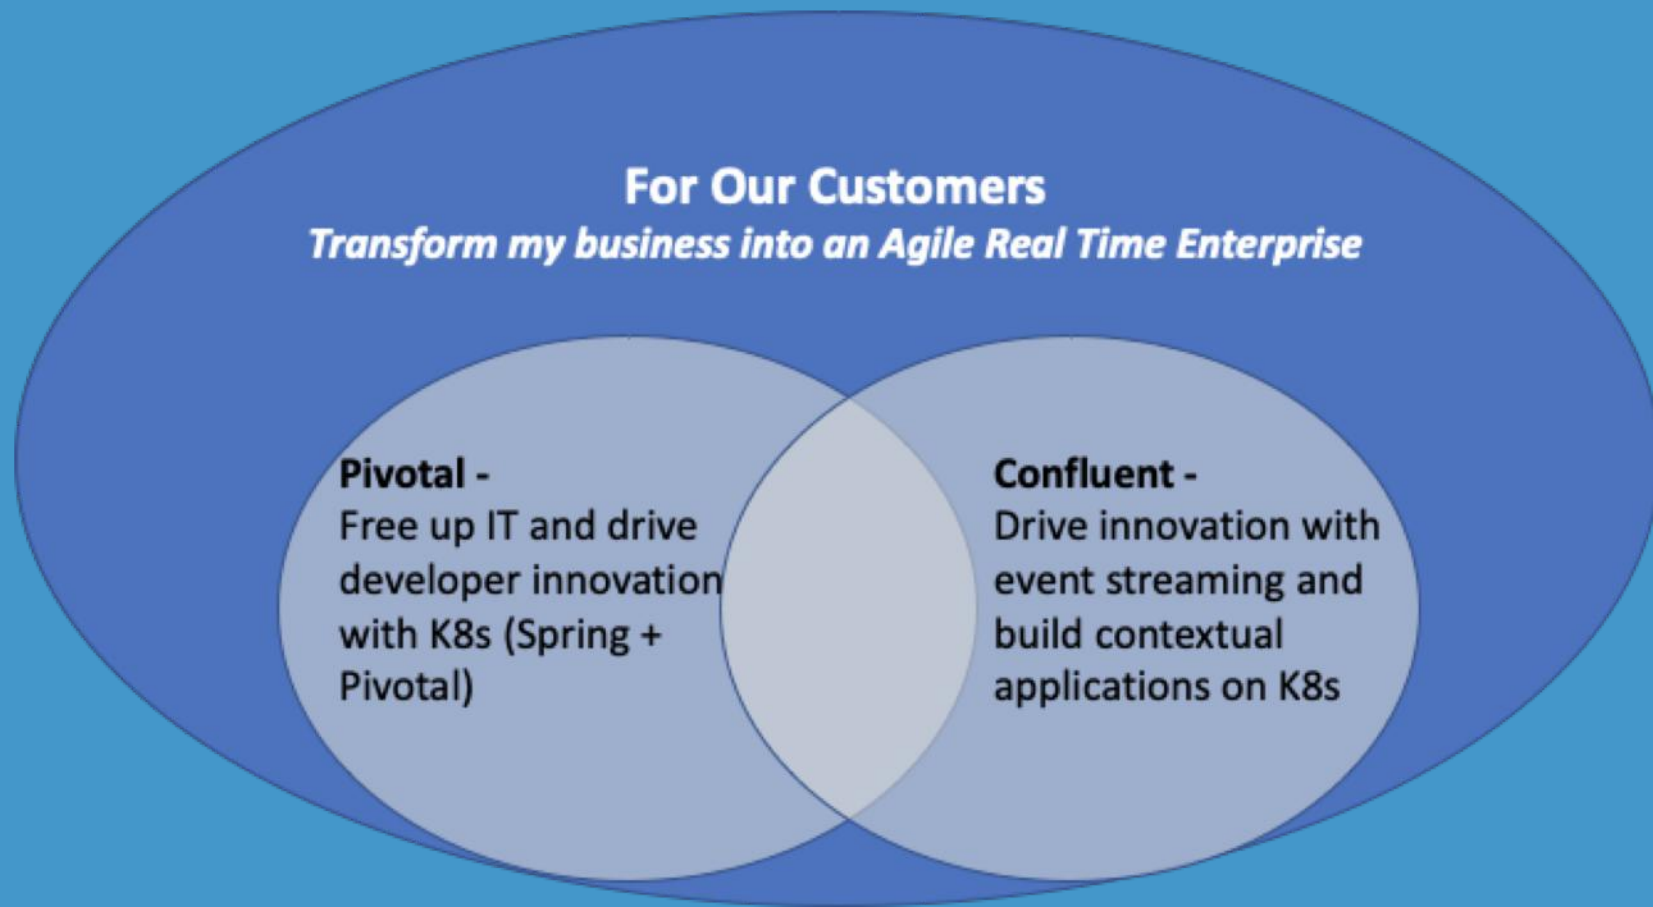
For Our Customers
Transform my business into an Agile Real Time Enterprise

Pivotal -
Free up IT and drive developer innovation with K8s (Spring + Pivotal)

Confluent -
Drive innovation with event streaming and build contextual applications on K8s